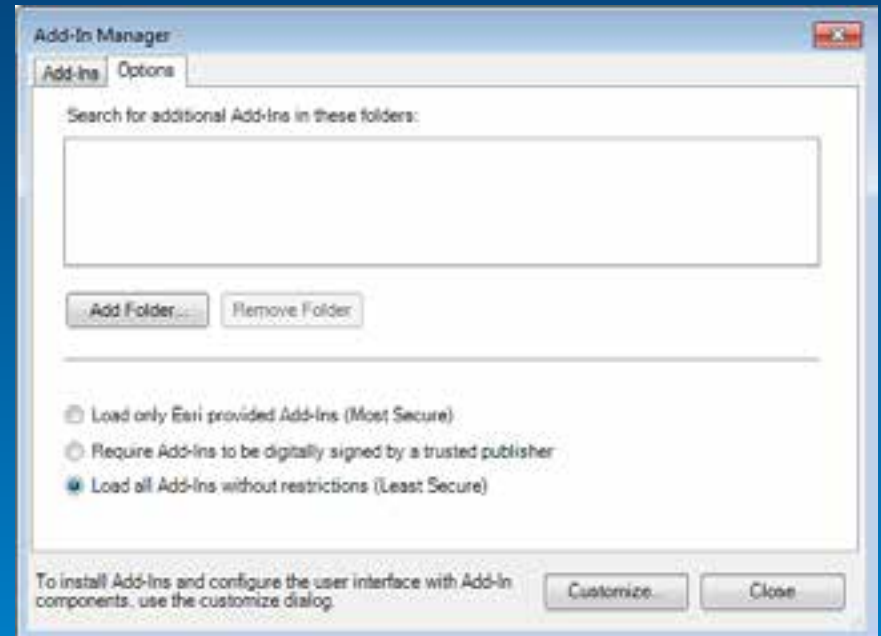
Add-In Manager

Add-Ins | Options

Search for additional Add-Ins in these folders:

Add Folder... | Remove Folder

Load only Esri provided Add-Ins (Most Secure)
Require Add-Ins to be digitally signed by a trusted publisher
Load all Add-Ins without restrictions (Least Secure)

To install Add-Ins and configure the user interface with Add-In components, use the customize dialog.

Customize... | Close